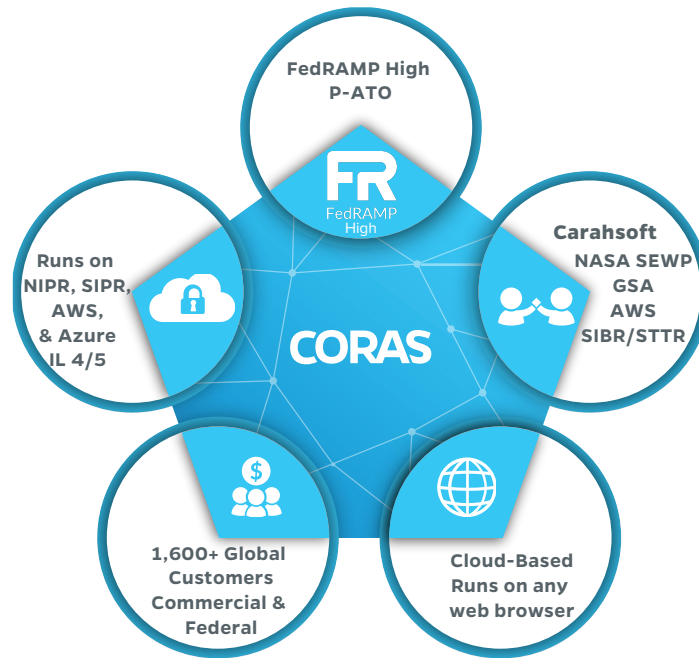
FedRAMP High
P-ATO

FR
FedRAMP
High

Runs on
NIPR, SIPR,
AWS,
& Azure
IL 4/5

CORAS

Carahsoft
NASA SEWP
GSA
AWS
SIBR/STTR

$

1,600+ Global
Customers
Commercial &
Federal

Cloud-Based
Runs on any
web browser